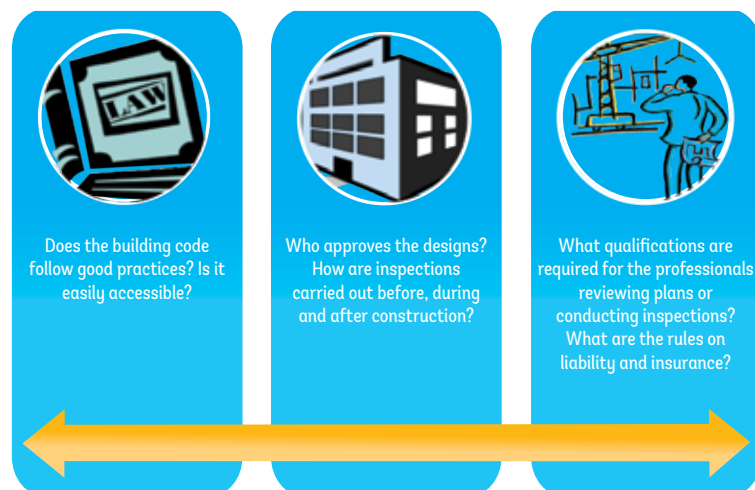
LAW

Does the building code follow good practices? Is it easily accessible?

Who approves the designs? How are inspections carried out before, during and after construction?

What qualifications are required for the professionals reviewing plans or conducting inspections? What are the rules on liability and insurance?